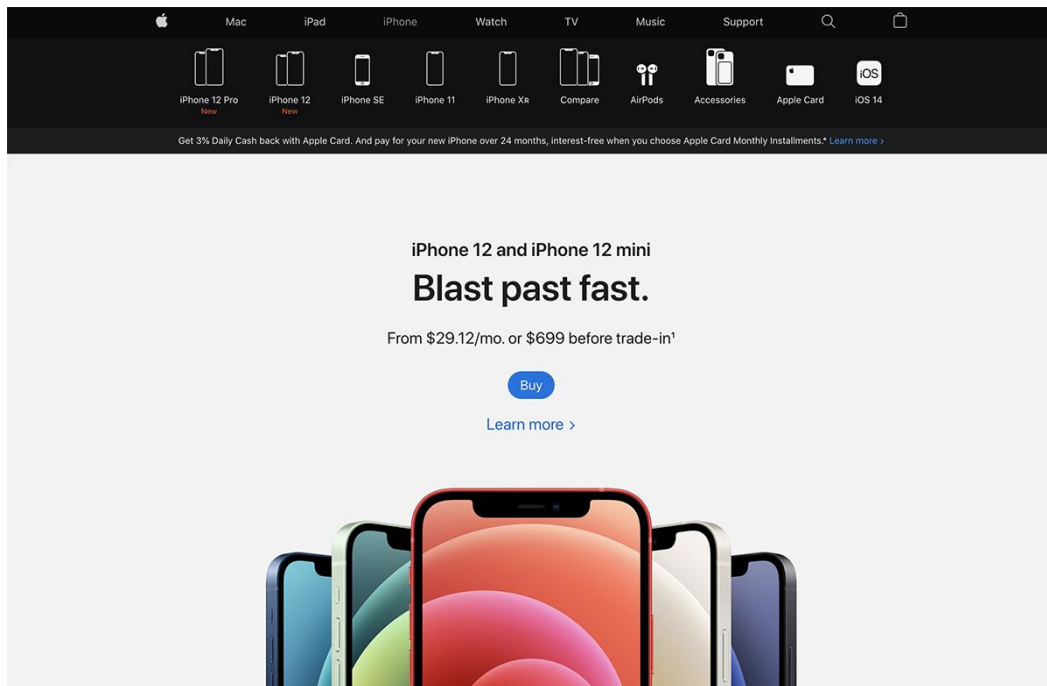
Mac iPad iPhone Watch TV Music Support

iPhone 12 Pro
New
iPhone 12
New
iPhone SE
iPhone 11
iPhone XR
Compare
AirPods
Accessories
Apple Card
iOS 14

iOS

Get 3% Daily Cash back with Apple Card. And pay for your new iPhone over 24 months, interest-free when you choose Apple Card Monthly Installments.* Learn more ›

iPhone 12 and iPhone 12 mini

Blast past fast.

From $29.12/mo. or $699 before trade-in¹

Buy

Learn more ›